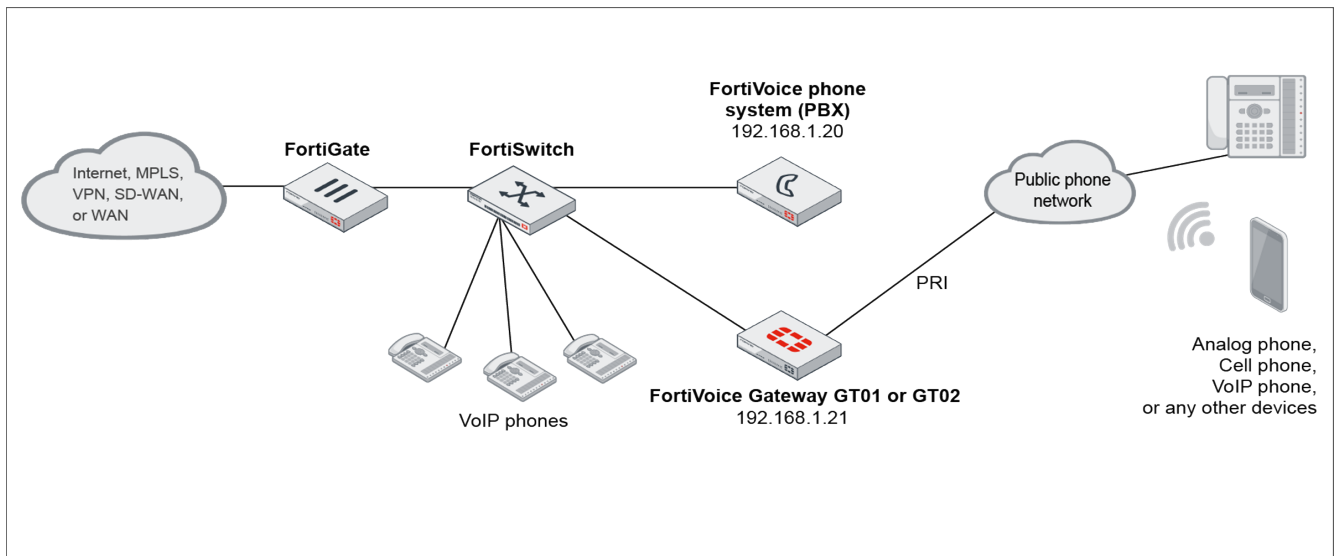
Internet, MPLS, VPN, SD-WAN, or WAN

FortiGate

FortiSwitch

FortiVoice phone system (PBX)
192.168.1.20

Public phone network

PRI

VoIP phones

FortiVoice Gateway GT01 or GT02
192.168.1.21

Analog phone,
Cell phone,
VoIP phone,
or any other devices